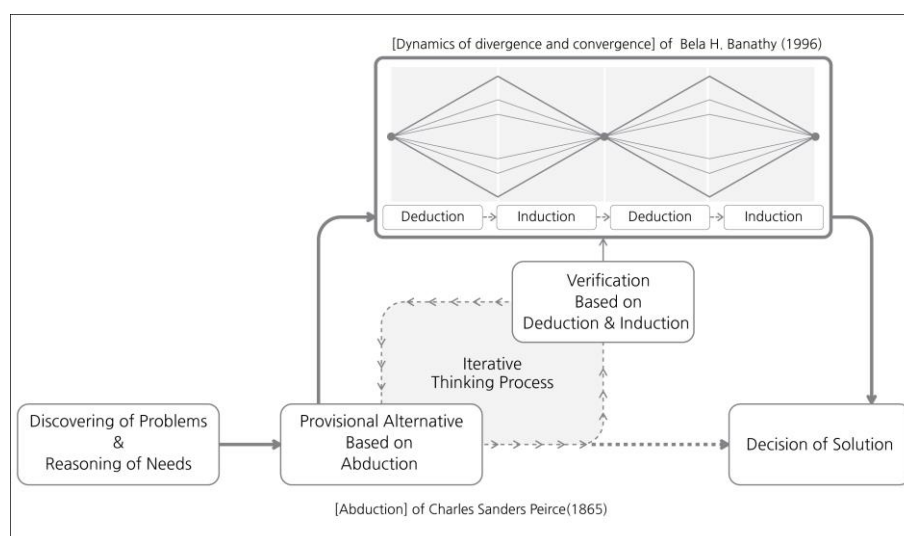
[Dynamics of divergence and convergence] of Bela H, Banathy (1996)

Deduction

Induction

Deduction

Induction

Verification Based on Deduction & Induction

Iterative Thinking Process

Discovering of Problems & Reasoning of Needs

Provisional Alternative Based on Abduction

Decision of Solution

[Abduction] of Charles Sanders Peirce(1865)